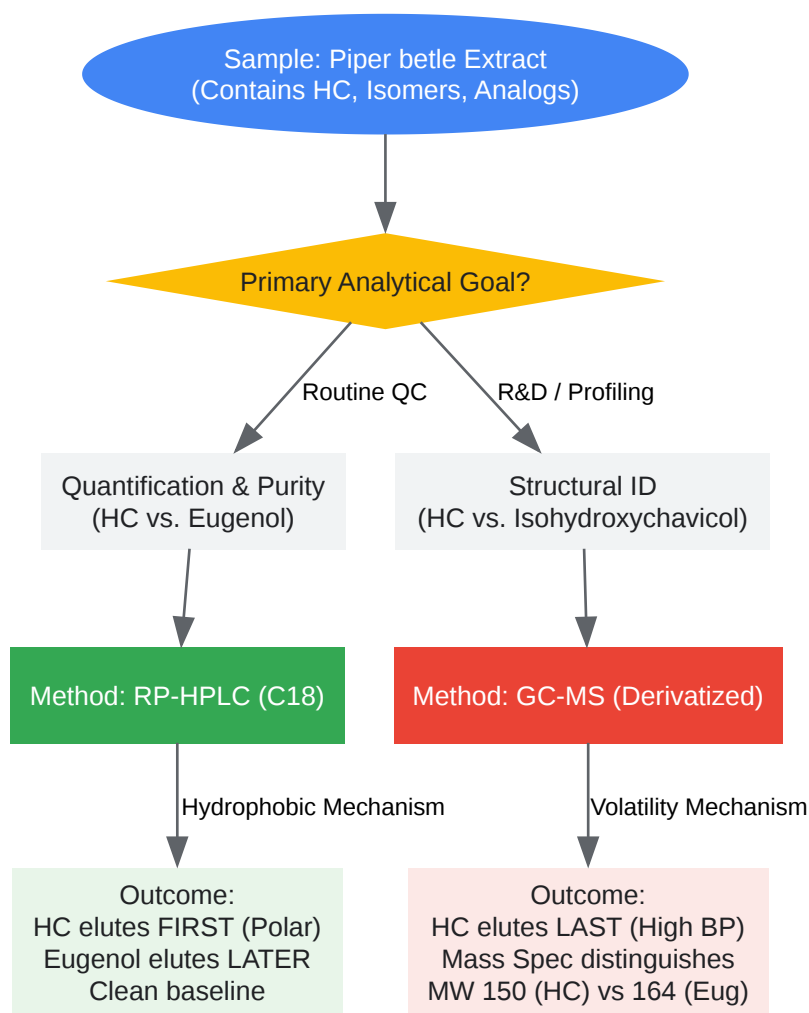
Sample: Piper betle Extract
(Contains HC, Isomers, Analogs)

Primary Analytical Goal?

Routine QC

R&D / Profiling

Quantification & Purity
(HC vs. Eugenol)

Structural ID
(HC vs. Isohydroxychavicol)

Method: RP-HPLC (C18)

Method: GC-MS (Derivatized)

Hydrophobic Mechanism

Volatility Mechanism

Outcome:
HC elutes FIRST (Polar)
Eugenol elutes LATER
Clean baseline

Outcome:
HC elutes LAST (High BP)
Mass Spec distinguishes
MW 150 (HC) vs 164 (Eug)